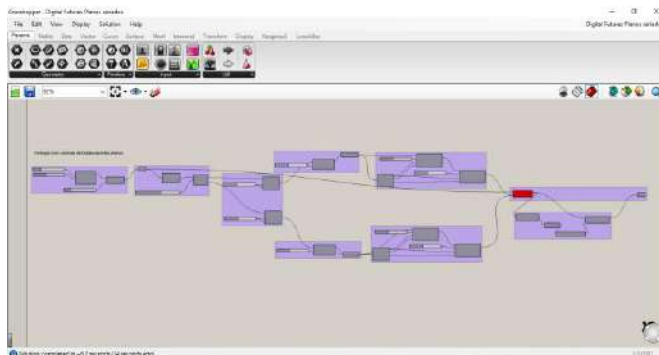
Grasshopper - Digital Futures Planos señados

File Edit View Display Solution Help

Params Maths Sets Vector Curve Surface Mesh Intersect Transform Display

Geometry Primitive Input Util

Digital Futures Planos señados

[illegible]

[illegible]